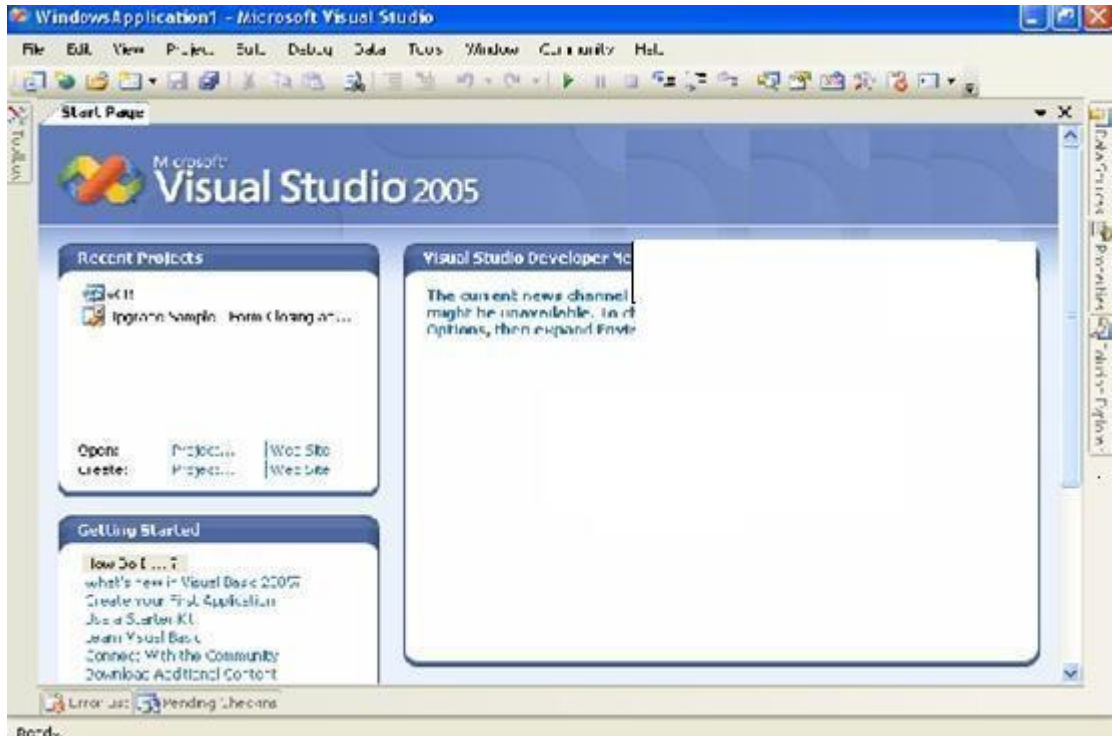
WindowsApplication1 - Microsoft Visual Studio

File Edit View Project Build Debug Data Tools Window Community Help

Toolbox

Start Page

Microsoft Visual Studio 2005

Recent Projects

xCtl
Upgrade Sample - Form Closing at...

Open: Project... | Web Site
Create: Project... | Web Site

Getting Started

How Do I ... ?
What's new in Visual Basic 2005?
Create Your First Application
Use a Starter Kit
Learn Visual Basic
Connect With the Community
Download Additional Content

Visual Studio Developer Ne

The current news channel
might be unavailable. To ch
Options, then expand Envir

Data Sources
Properties
Solution Explorer

Error List
Pending Checkins

Ready